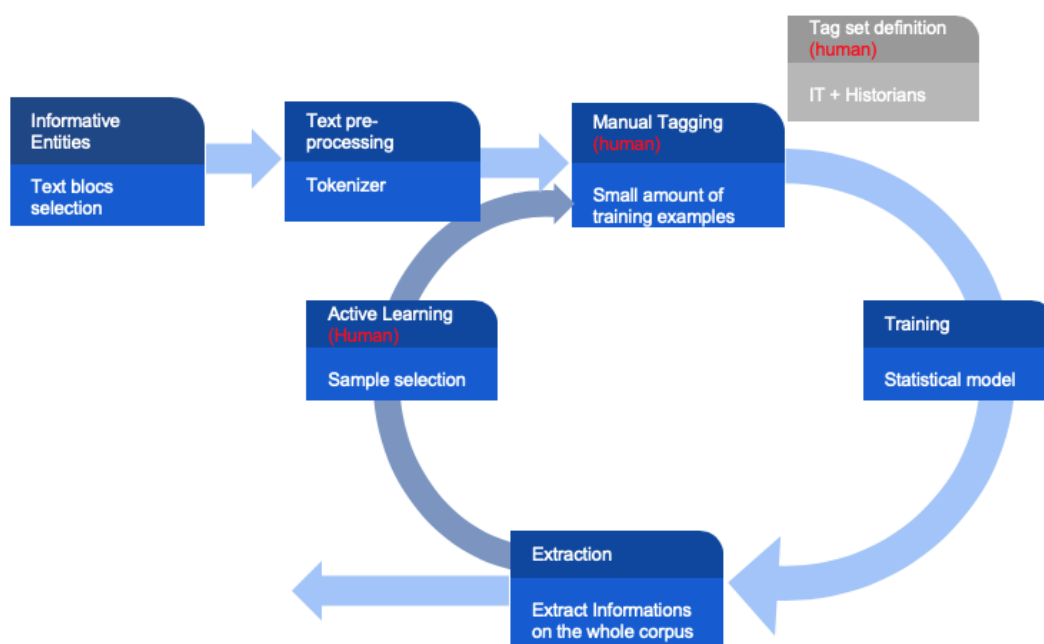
Tag set definition
(human)

IT + Historians

Informative Entities

Text blocs selection

Text pre-processing

Tokenizer

Manual Tagging
(human)

Small amount of training examples

Active Learning
(Human)

Sample selection

Training

Statistical model

Extraction

Extract Informations on the whole corpus